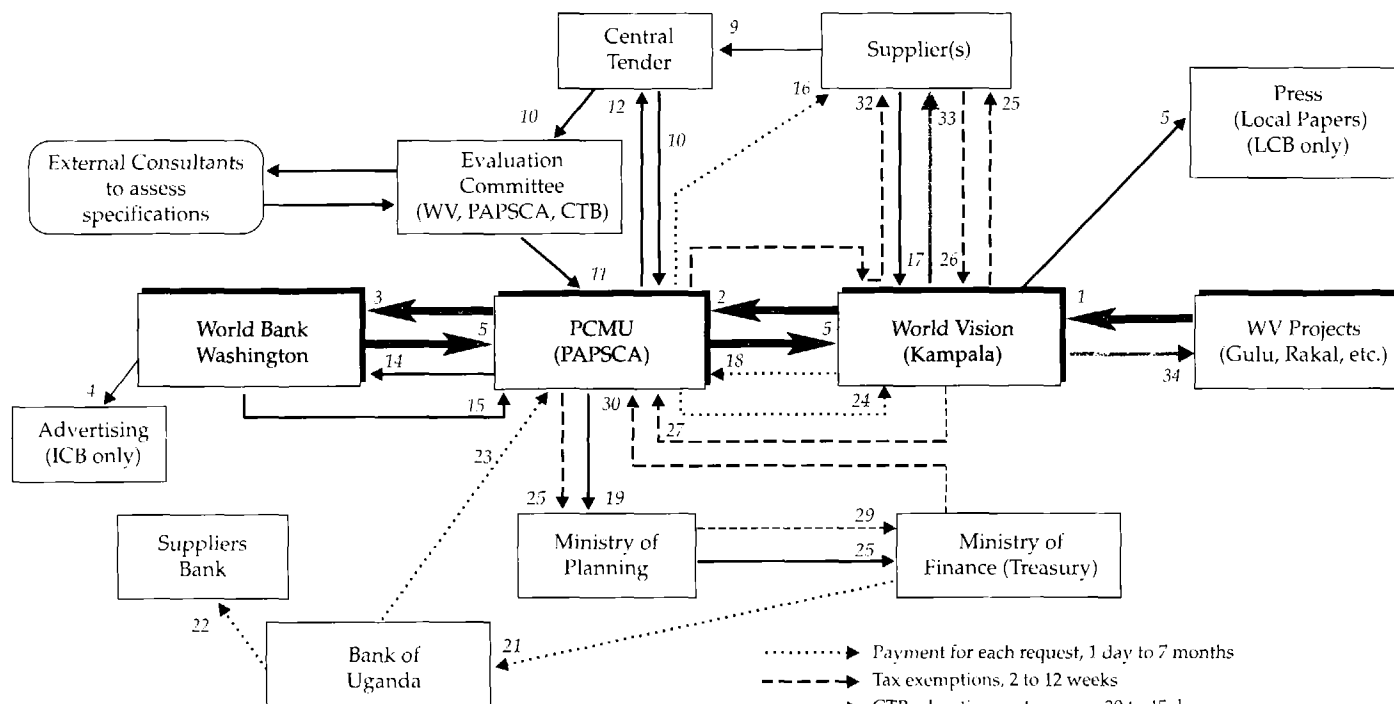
Central Tender

9

Supplier(s)

Press (Local Papers) (LCB only)

10

12

10

16

32

33

25

5

External Consultants to assess specifications

Evaluation Committee (WV, PAPSCA, CTB)

17

26

11

3

2

1

World Bank Washington

5

PCMU (PAPSCA)

5

World Vision (Kampala)

WV Projects (Gulu, Rakal, etc.)

14

18

34

15

24

4

30

27

Advertising (ICB only)

23

25

19

Suppliers Bank

29

Ministry of Planning

25

Ministry of Finance (Treasury)

22

21

Bank of Uganda

Payment for each request, 1 day to 7 months

Tax exemptions, 2 to 12 weeks

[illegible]